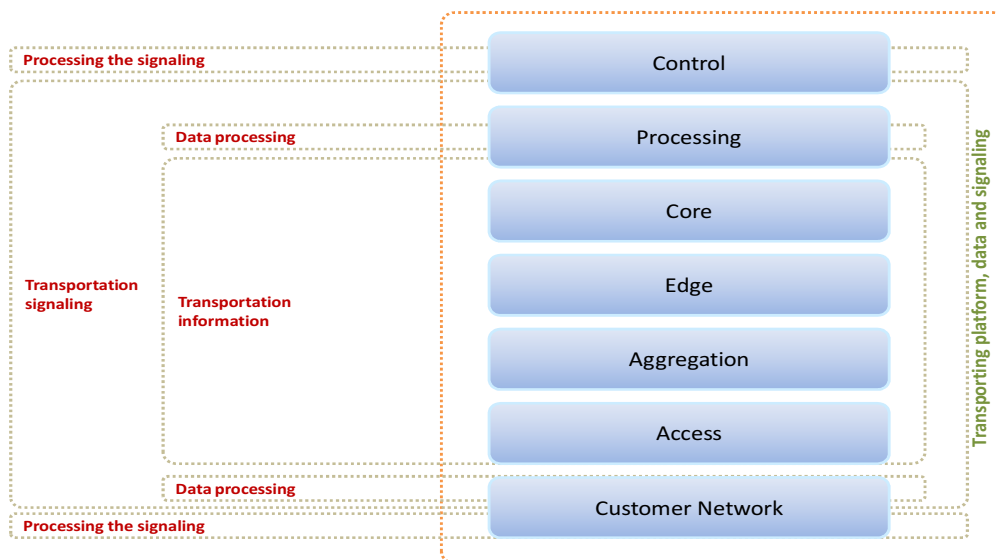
Processing the signaling

Control

Data processing

Processing

Core

Transportation signaling

Transportation information

Edge

Aggregation

Access

Data processing

Customer Network

Processing the signaling

Transporting platform, data and signaling